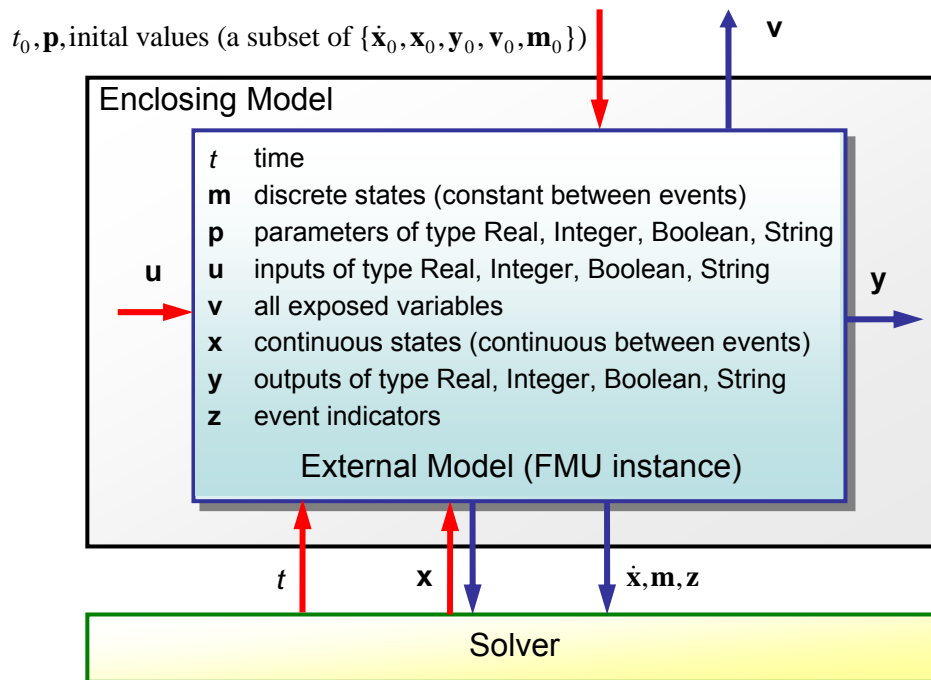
$t_0, \mathbf{p}$, inital values (a subset of $\{\dot{\mathbf{x}}_0, \mathbf{x}_0, \mathbf{y}_0, \mathbf{v}_0, \mathbf{m}_0\}$)

**v**

Enclosing Model

*t* time
**m** discrete states (constant between events)
**p** parameters of type Real, Integer, Boolean, String
**u** inputs of type Real, Integer, Boolean, String
**v** all exposed variables
**x** continuous states (continuous between events)
**y** outputs of type Real, Integer, Boolean, String
**z** event indicators

External Model (FMU instance)

**u**

**y**

*t*

**x**

$\dot{\mathbf{x}}, \mathbf{m}, \mathbf{z}$

Solver